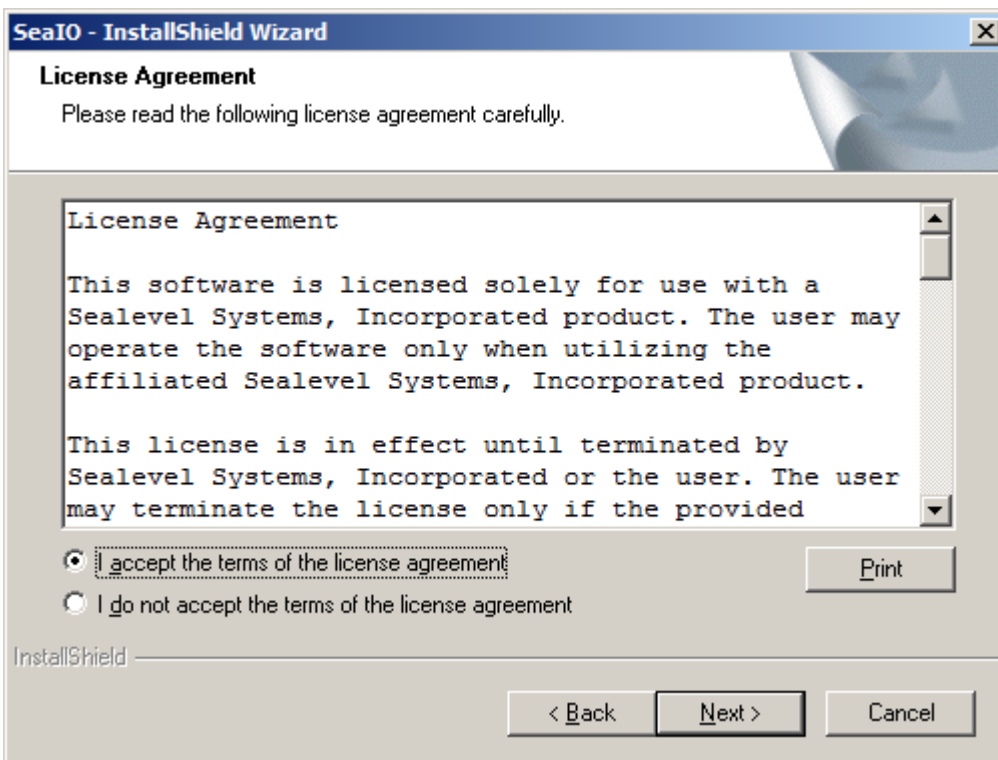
SeaIO - InstallShield Wizard

License Agreement

Please read the following license agreement carefully.

License Agreement

This software is licensed solely for use with a Sealevel Systems, Incorporated product. The user may operate the software only when utilizing the affiliated Sealevel Systems, Incorporated product.

This license is in effect until terminated by Sealevel Systems, Incorporated or the user. The user may terminate the license only if the provided

I accept the terms of the license agreement

I do not accept the terms of the license agreement

Print

InstallShield

< Back

Next >

Cancel